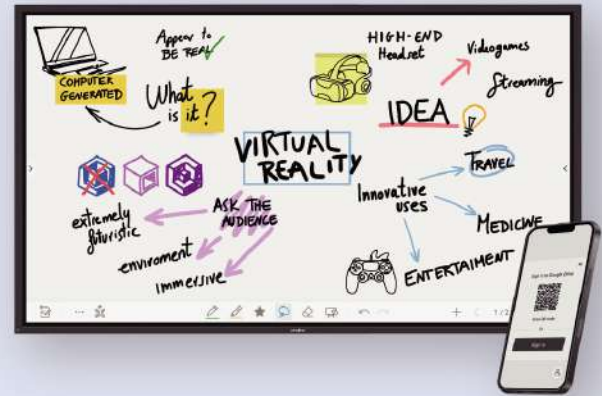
Appear to BE REAL

COMPUTER GENERATED

What is it?

HIGH-END Headset

Videogames

Streaming

IDEA

VIRTUAL REALITY

TRAVEL

Innovative uses

MEDICINE

ASK THE AUDIENCE

extremely futuristic

enviroment

immersive

ENTERTAIMENT

1/2

Sign in to Google Drive

Sign in